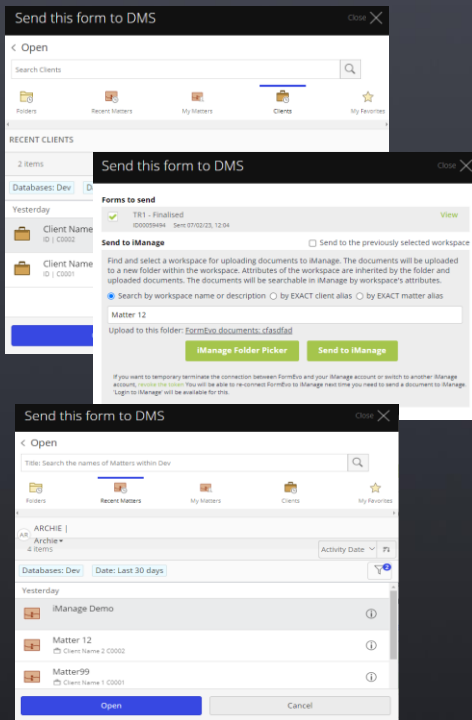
Send this form to DMS
Close

< Open

Search Clients

Folders
Recent Matters
My Matters
Clients
My Favorites

RECENT CLIENTS

2 items

Databases: Dev

Yesterday

Client Name
ID | C0002

Client Name
ID | C0001

Send this form to DMS
Close

Forms to send

TR1 - Finalised
ID00059494 Sent 07/02/23, 12:04
View

Send to iManage

Send to the previously selected workspace

Find and select a workspace for uploading documents to iManage. The documents will be uploaded to a new folder within the workspace. Attributes of the workspace are inherited by the folder and uploaded documents. The documents will be searchable in iManage by workspace's attributes.

Search by workspace name or description
by EXACT client alias
by EXACT matter alias

Matter 12

Upload to this folder: FormEvo documents: cfasdfad

iManage Folder Picker
Send to iManage

If you want to temporary terminate the connection between FormEvo and your iManage account or switch to another iManage account, revoke the token You will be able to re-connect FormEvo to iManage next time you need to send a document to iManage. 'Login to iManage' will be available for this.

Send this form to DMS
Close

< Open

Title: Search the names of Matters within Dev

Folders
Recent Matters
My Matters
Clients
My Favorites

AR ARCHIE |
Archie
4 items
Activity Date

Databases: Dev
Date: Last 30 days
2

Yesterday

iManage Demo

Matter 12
Client Name 2 C0002

Matter99
Client Name 1 C0001

Open
Cancel